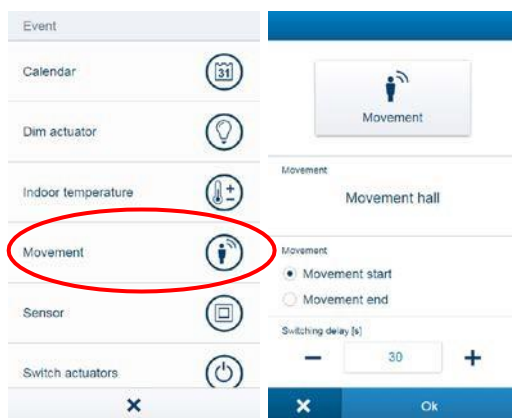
Event

Calendar

31

Dim actuator

Indoor temperature

Movement

Sensor

Switch actuators

×

Movement

Movement

Movement hall

Movement

Movement start

Movement end

Switching delay [s]

−

30

+

×

Ok